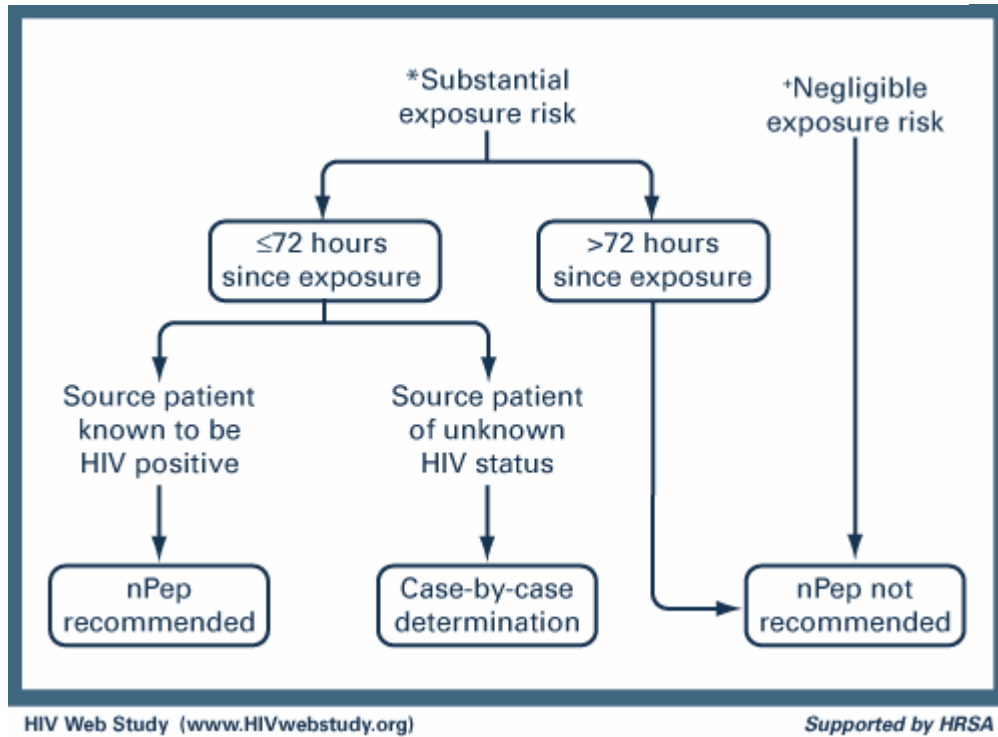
*Substantial exposure risk

+Negligible exposure risk

≤72 hours since exposure

>72 hours since exposure

Source patient known to be HIV positive

Source patient of unknown HIV status

nPep recommended

Case-by-case determination

nPep not recommended

HIV Web Study (www.HIVwebstudy.org)

Supported by HRSA